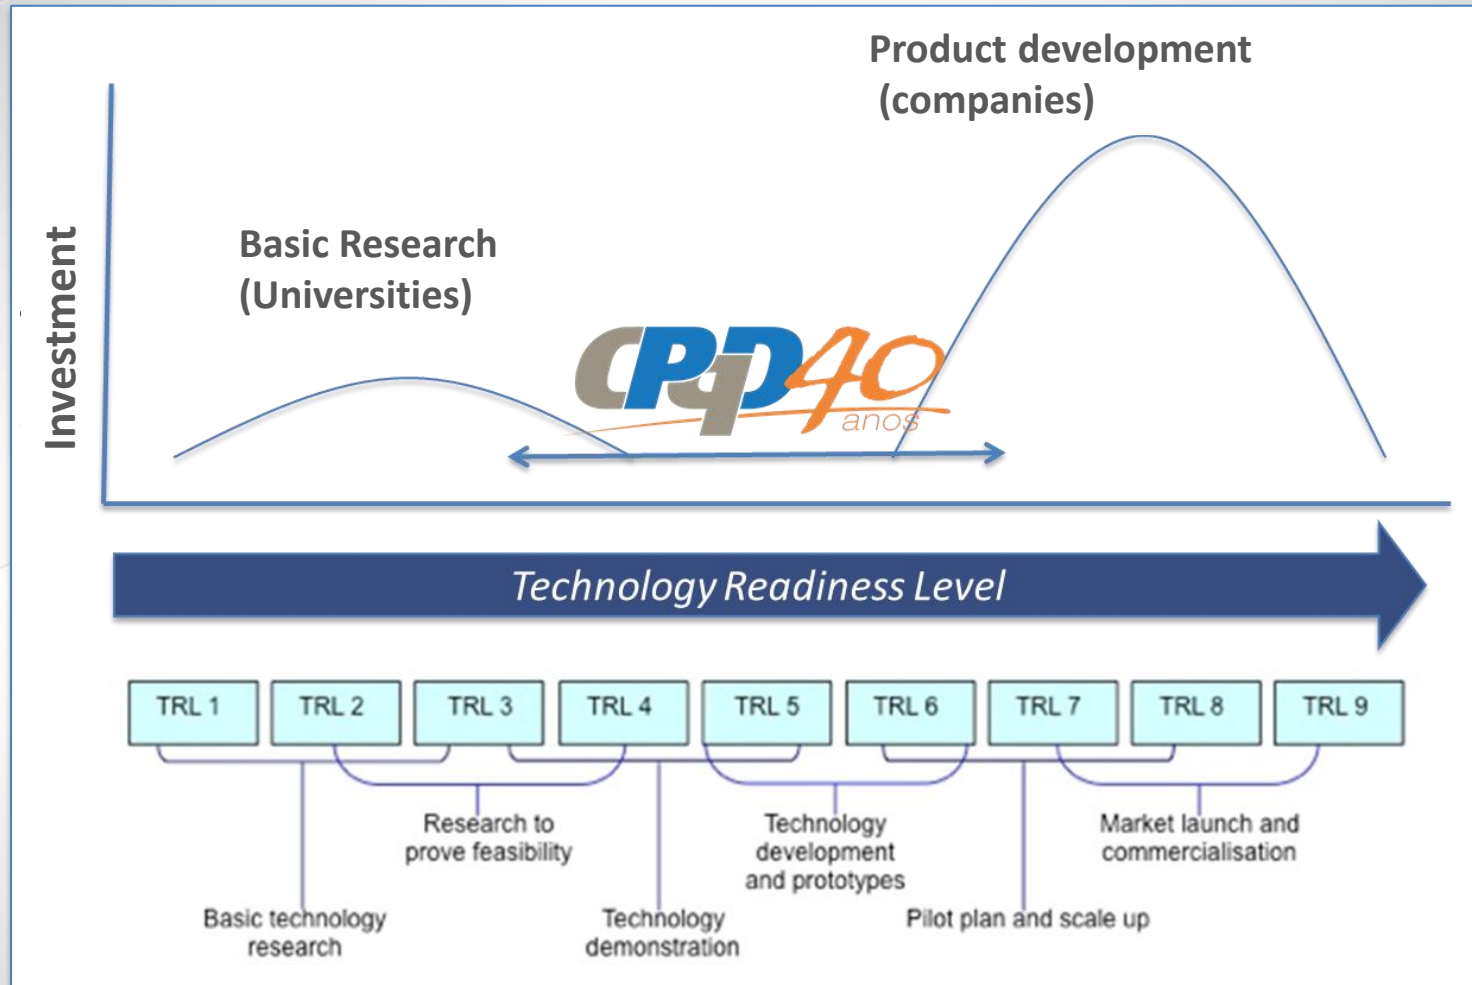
Product development (companies)

Investment

Basic Research (Universities)

CPqD 40 anos

Technology Readiness Level

TRL 1 TRL 2 TRL 3 TRL 4 TRL 5 TRL 6 TRL 7 TRL 8 TRL 9

Research to prove feasibility

Technology development and prototypes

Market launch and commercialisation

Basic technology research

Technology demonstration

Pilot plan and scale up